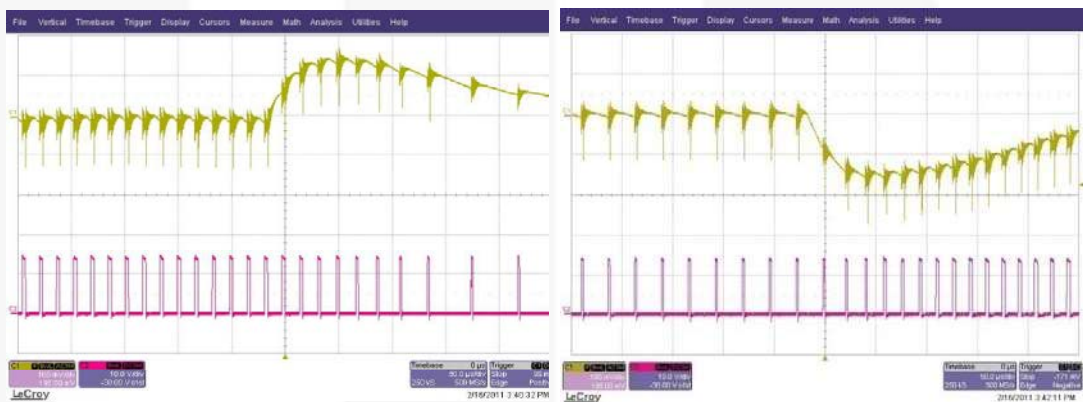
File Vertical Timebase Trigger Display Cursors Measure Math Analysis Utilities Help

C1

C2

C1 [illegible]
100 mV/div
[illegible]

C2 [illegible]
10.0 V/div
-30.00 V ofst

Timebase 0 µs
80.0 µs/div
250 kS 500 MS/s

Trigger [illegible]
Stop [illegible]
Edge Positive

LeCroy

2/16/2011 3:40:32 PM

File Vertical Timebase Trigger Display Cursors Measure Math Analysis Utilities Help

C1

C2

C1 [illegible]
100 mV/div
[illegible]

C2 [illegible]
10.0 V/div
-30.00 V ofst

Timebase 0 µs
50.0 µs/div
250 kS 500 MS/s

Trigger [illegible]
Stop -171 mV
Edge Negative

LeCroy

2/16/2011 3:42:11 PM